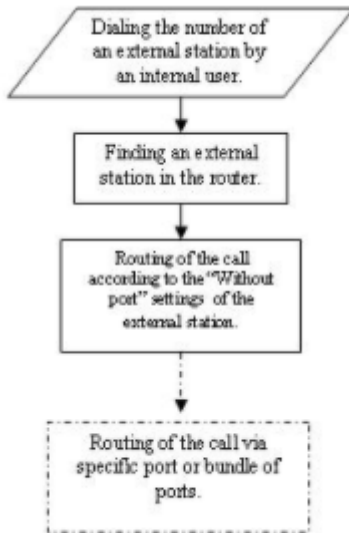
Dialing the number of an external station by an internal user.

Finding an external station in the router.

Routing of the call according to the "Without port" settings of the external station.

Routing of the call via specific port or bundle of ports.